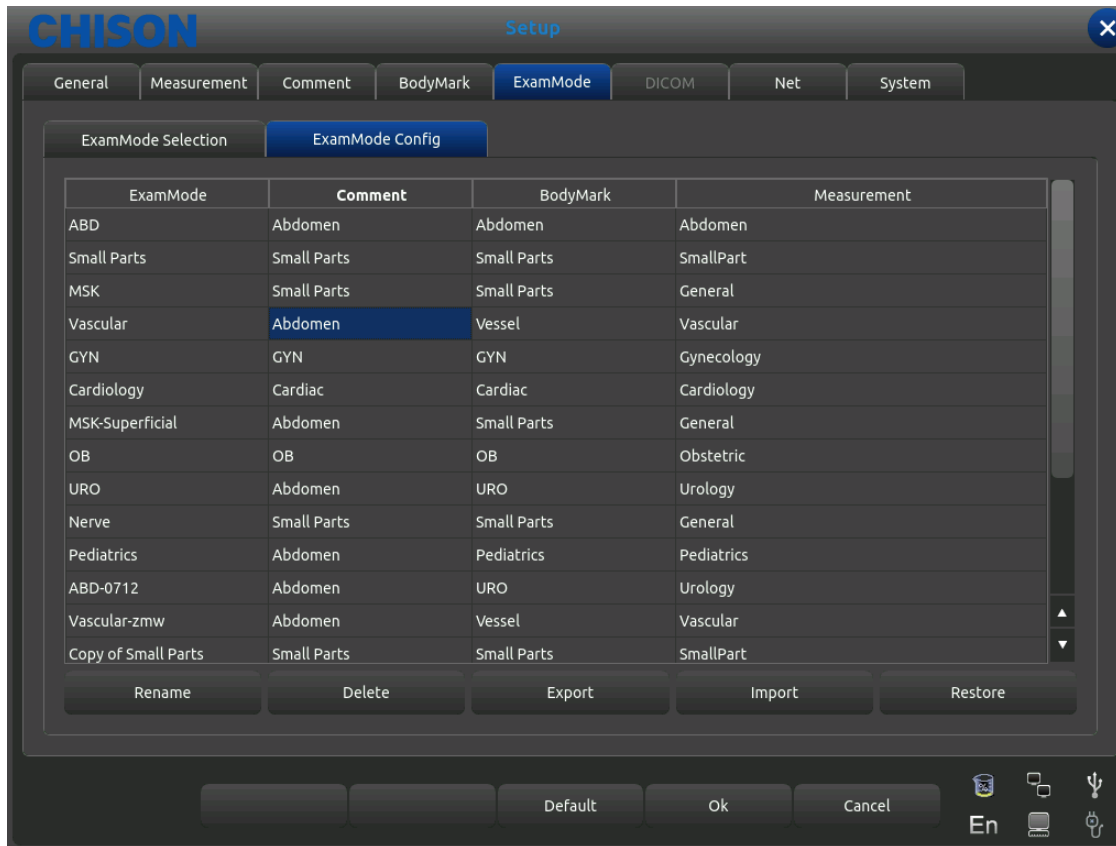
CHISON

Setup

General | Measurement | Comment | BodyMark | ExamMode | DICOM | Net | System

ExamMode Selection | ExamMode Config

| ExamMode | Comment | BodyMark | Measurement |
|---|---|---|---|
| ABD | Abdomen | Abdomen | Abdomen |
| Small Parts | Small Parts | Small Parts | SmallPart |
| MSK | Small Parts | Small Parts | General |
| Vascular | Abdomen | Vessel | Vascular |
| GYN | GYN | GYN | Gynecology |
| Cardiology | Cardiac | Cardiac | Cardiology |
| MSK-Superficial | Abdomen | Small Parts | General |
| OB | OB | OB | Obstetric |
| URO | Abdomen | URO | Urology |
| Nerve | Small Parts | Small Parts | General |
| Pediatrics | Abdomen | Pediatrics | Pediatrics |
| ABD-0712 | Abdomen | URO | Urology |
| Vascular-zmw | Abdomen | Vessel | Vascular |
| Copy of Small Parts | Small Parts | Small Parts | SmallPart |

Rename | Delete | Export | Import | Restore

Default | Ok | Cancel

En